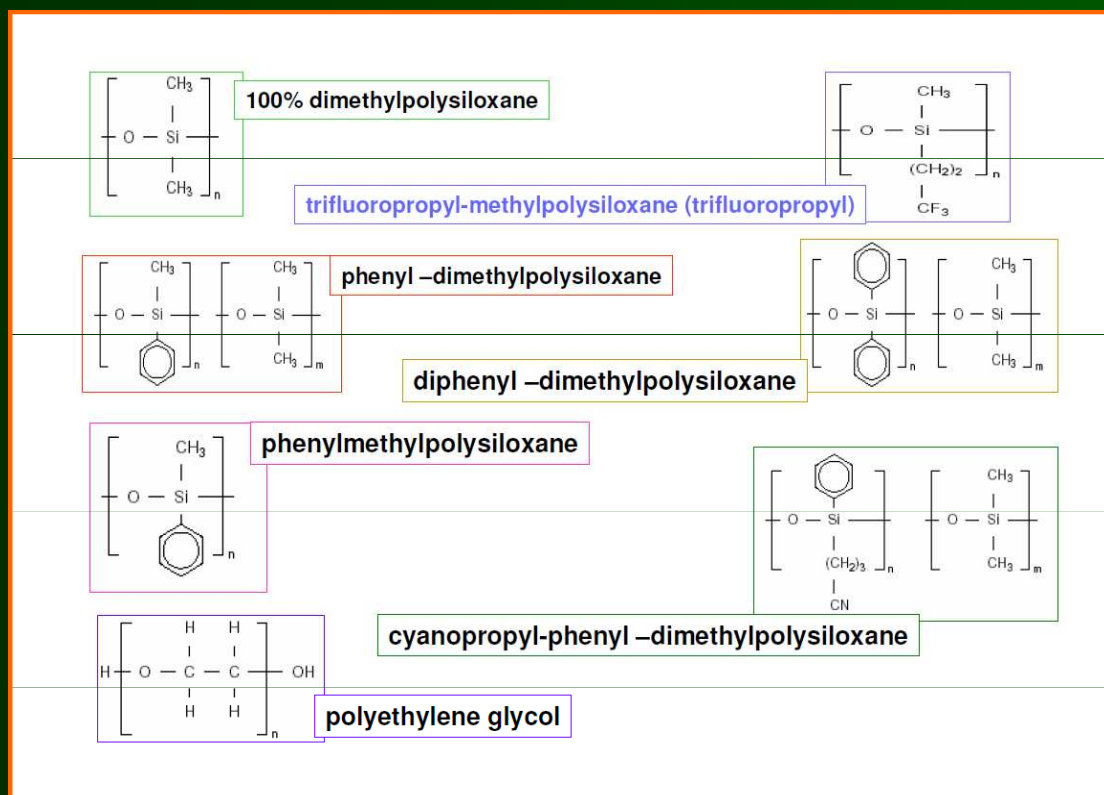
$CH_3$ O Si $CH_3$ n

100% dimethylpolysiloxane

$CH_3$ O Si $(CH_2)_2$ $CF_3$ n

trifluoropropyl-methylpolysiloxane (trifluoropropyl)

$CH_3$ O Si n $CH_3$ O Si $CH_3$ m

phenyl –dimethylpolysiloxane

O Si n $CH_3$ O Si $CH_3$ m

diphenyl –dimethylpolysiloxane

$CH_3$ O Si n

phenylmethylpolysiloxane

O Si $(CH_2)_3$ CN n $CH_3$ O Si $CH_3$ m

cyanopropyl-phenyl –dimethylpolysiloxane

H H H O C C OH H H n

polyethylene glycol